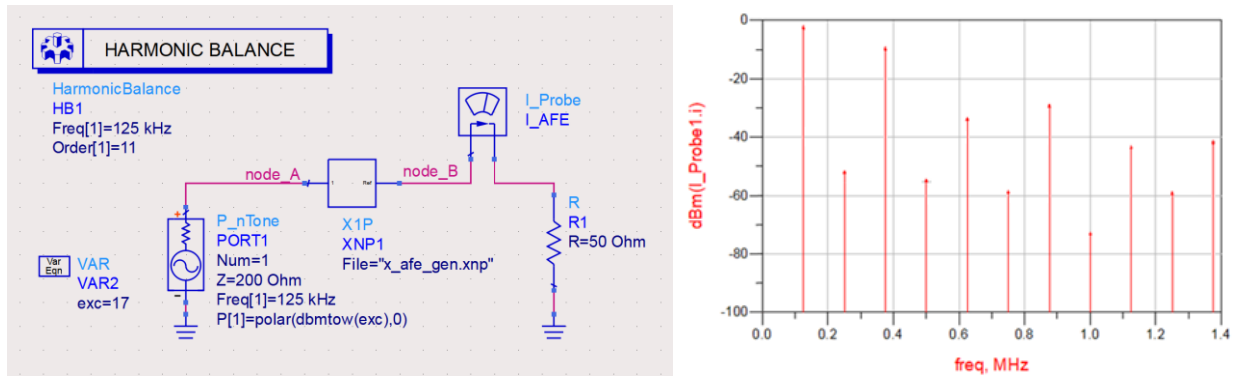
HARMONIC BALANCE

HarmonicBalance
HB1
Freq[1]=125 kHz
Order[1]=11

I_Probe
I_AFE

node_A

node_B

1 Ref

X1P
XNP1
File="x_afe_gen.xnp"

R
R1
R=50 Ohm

P_nTone
PORT1
Num=1
Z=200 Ohm
Freq[1]=125 kHz
P[1]=polar(dbmtow(exc),0)

Var Eqn
VAR
VAR2
exc=17

dBm(I_Probe1.i)

0
-20
-40
-60
-80
-100

0.0
0.2
0.4
0.6
0.8
1.0
1.2
1.4

freq, MHz